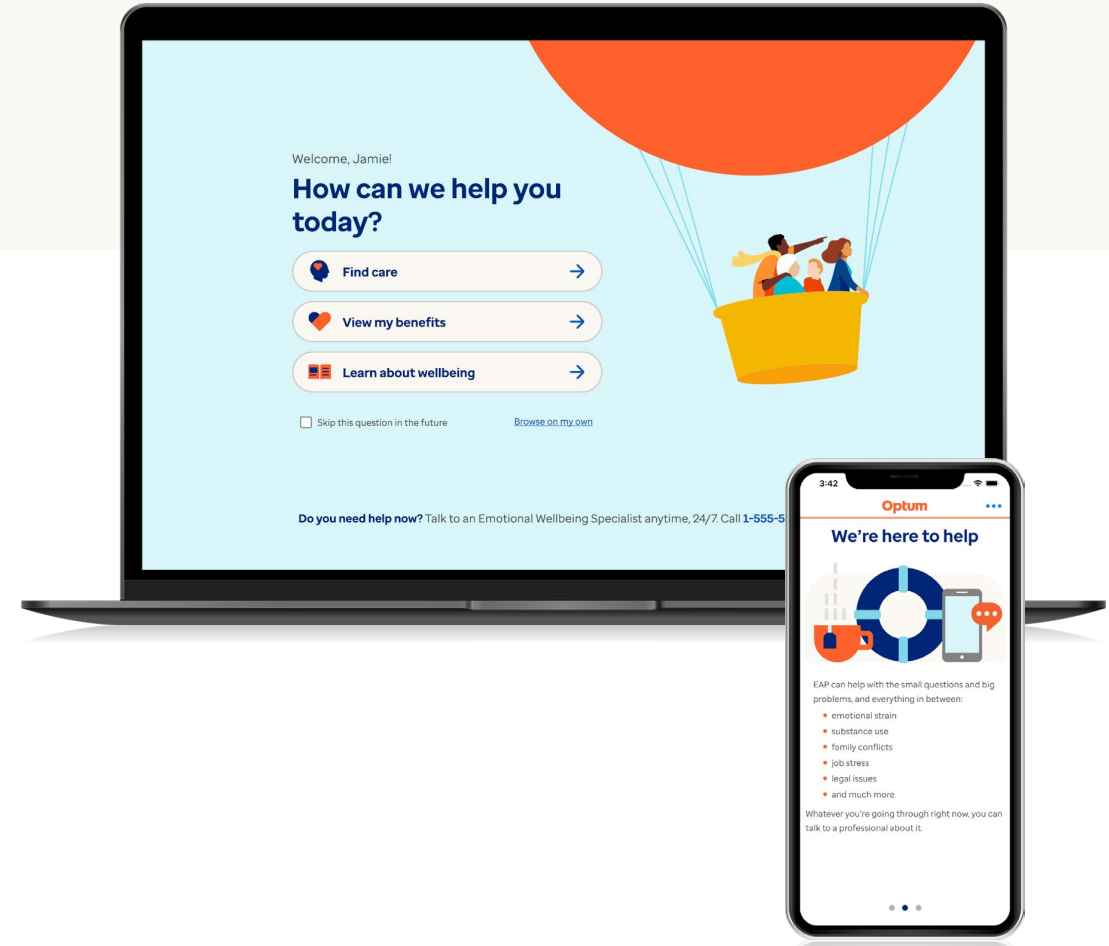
Welcome, Jamie!

How can we help you today?

Find care

View my benefits

Learn about wellbeing

Skip this question in the future

Browse on my own

Do you need help now? Talk to an Emotional Wellbeing Specialist anytime, 24/7. Call 1-555-5

3:42

Optum

We're here to help

EAP can help with the small questions and big problems, and everything in between:

- emotional strain
- substance use
- family conflicts
- job stress
- legal issues
- and much more

Whatever you're going through right now, you can talk to a professional about it.